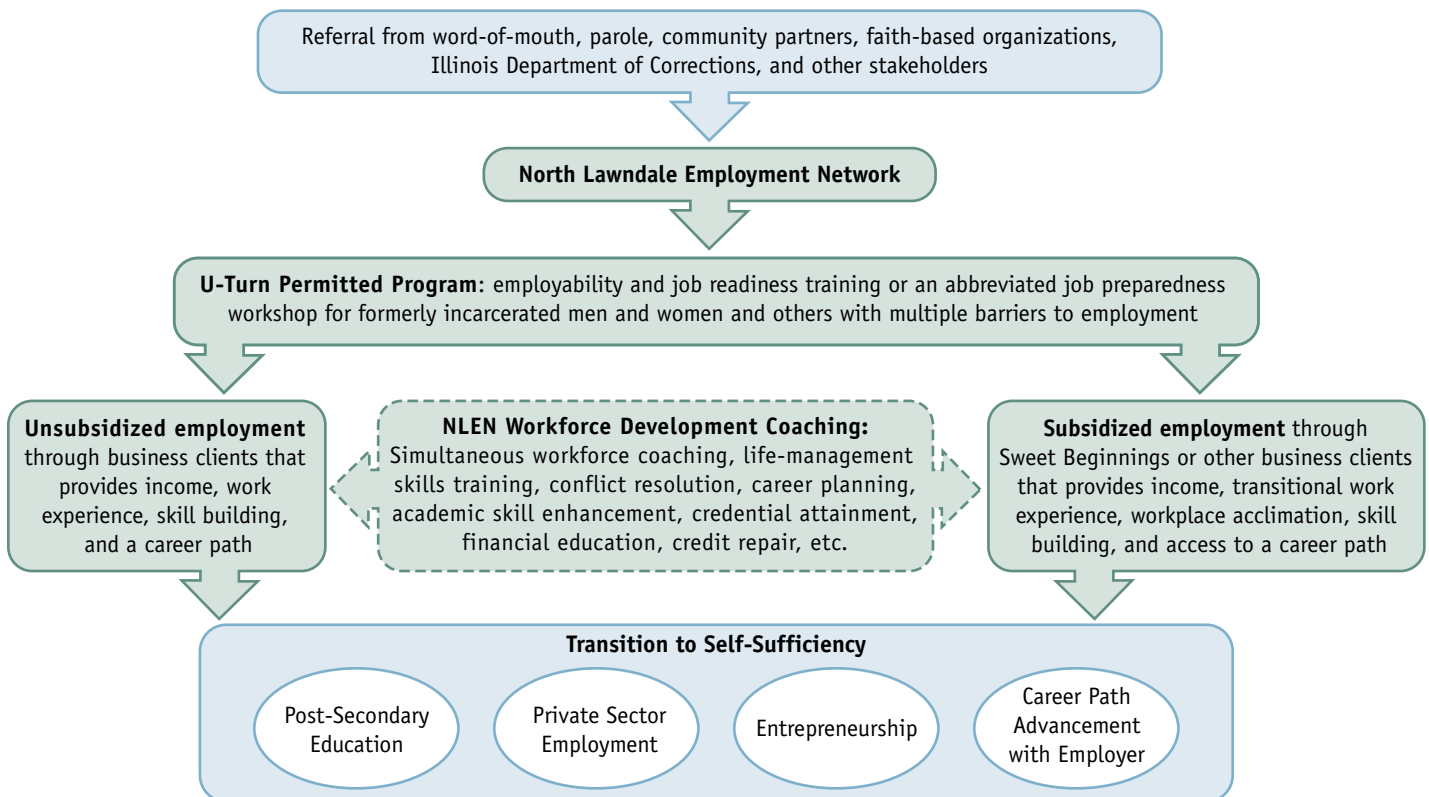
Referral from word-of-mouth, parole, community partners, faith-based organizations, Illinois Department of Corrections, and other stakeholders

North Lawndale Employment Network

U-Turn Permitted Program: employability and job readiness training or an abbreviated job preparedness workshop for formerly incarcerated men and women and others with multiple barriers to employment

Unsubsidized employment through business clients that provides income, work experience, skill building, and a career path

NLEN Workforce Development Coaching: Simultaneous workforce coaching, life-management skills training, conflict resolution, career planning, academic skill enhancement, credential attainment, financial education, credit repair, etc.

Subsidized employment through Sweet Beginnings or other business clients that provides income, transitional work experience, workplace acclimation, skill building, and access to a career path

Transition to Self-Sufficiency

Post-Secondary Education

Private Sector Employment

Entrepreneurship

Career Path Advancement with Employer